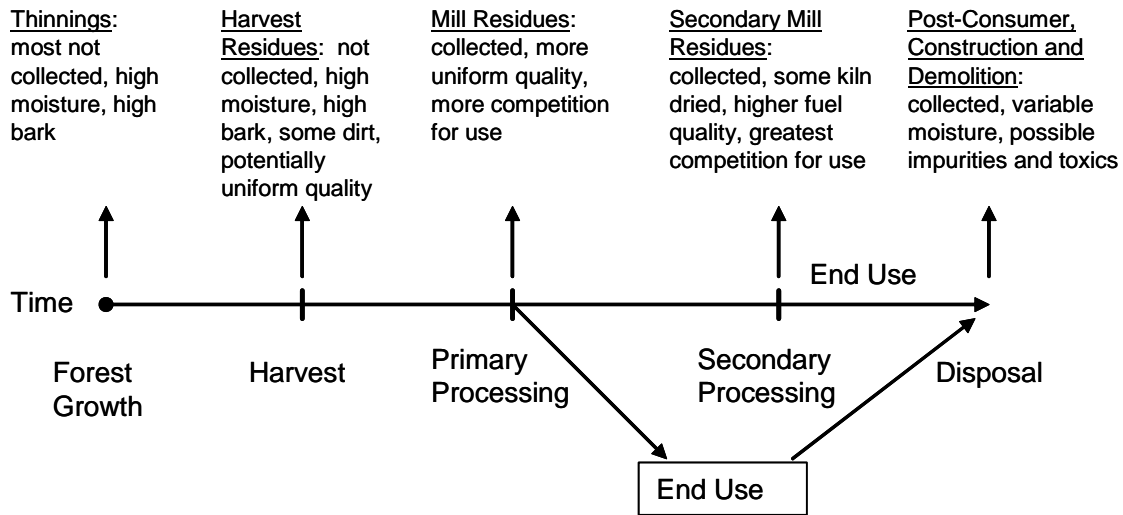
Thinnings: most not collected, high moisture, high bark

Harvest Residues: not collected, high moisture, high bark, some dirt, potentially uniform quality

Mill Residues: collected, more uniform quality, more competition for use

Secondary Mill Residues: collected, some kiln dried, higher fuel quality, greatest competition for use

Post-Consumer, Construction and Demolition: collected, variable moisture, possible impurities and toxics

End Use

Time

Forest Growth

Harvest

Primary Processing

Secondary Processing

Disposal

End Use